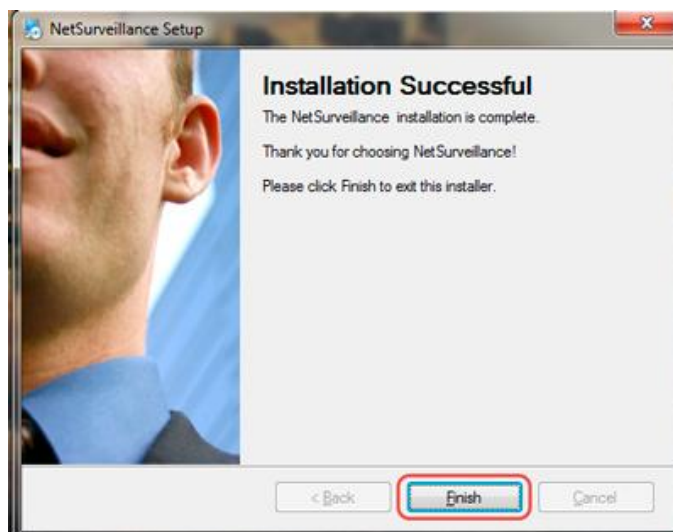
NetSurveillance Setup

Installation Successful

The NetSurveillance installation is complete.

Thank you for choosing NetSurveillance!

Please click Finish to exit this installer.

< Back

Finish

Cancel